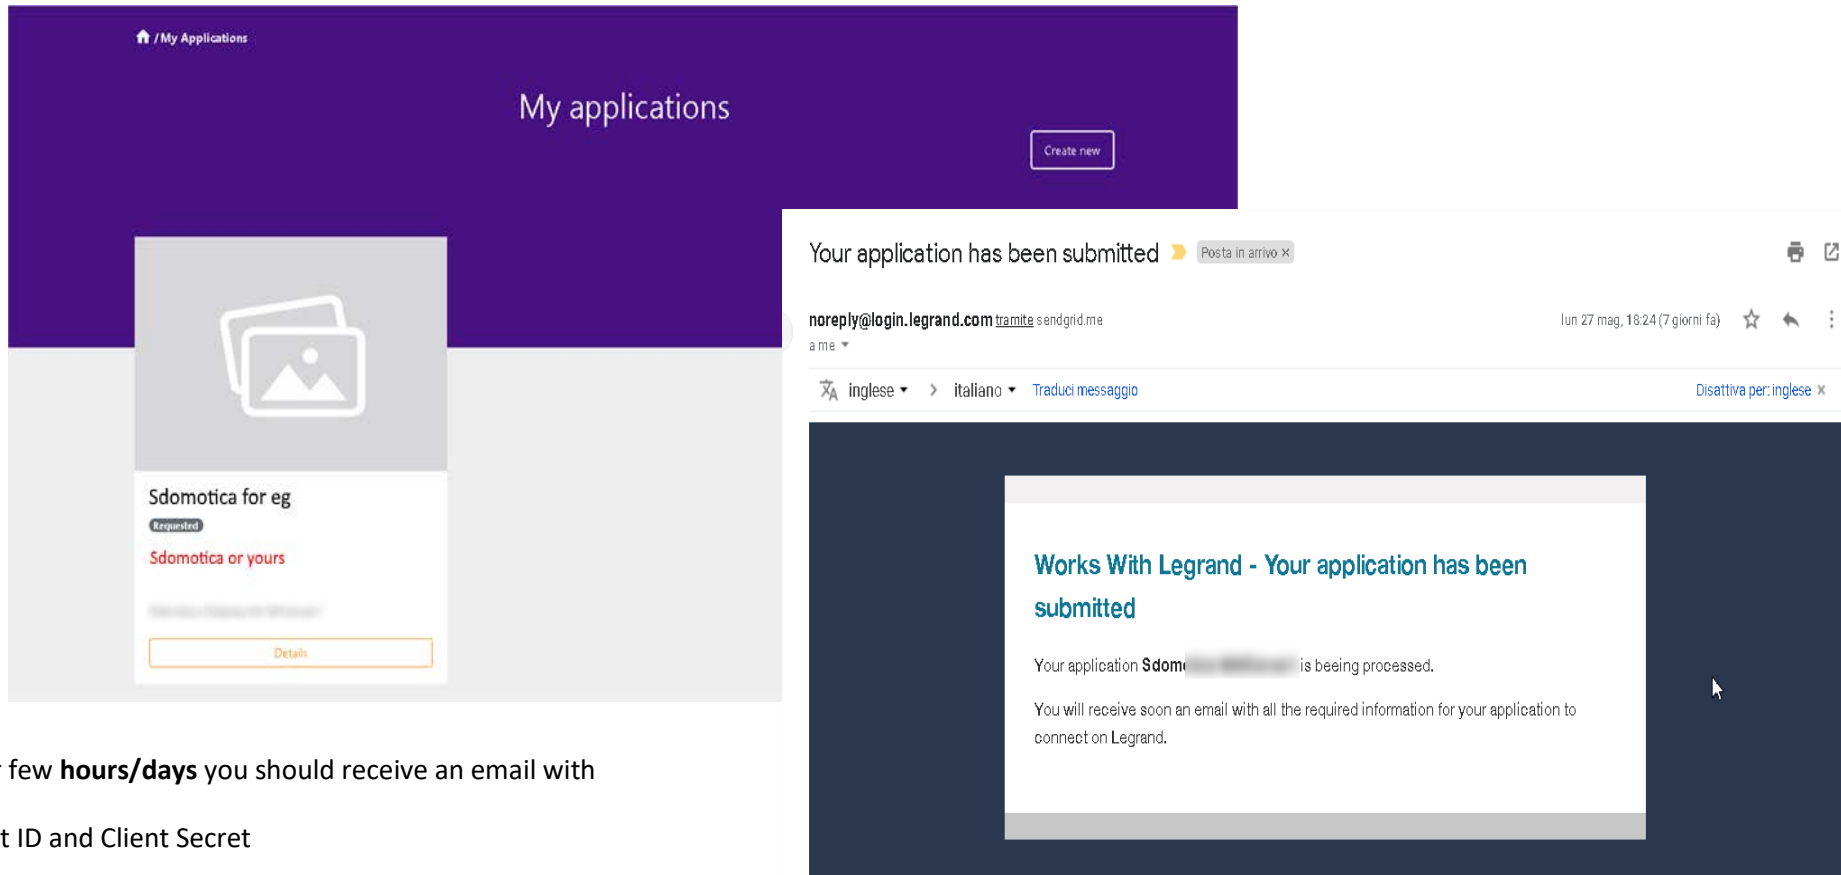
/ My Applications

My applications

Create new

Sdomotica for eg

Requested

Sdomotica or yours

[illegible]

Details

Your application has been submitted

Posta in arrivo ×

noreply@login.legrand.com tramite sendgrid.me

a me

lun 27 mag, 18:24 (7 giorni fa)

inglese › italiano Traduci messaggio

Disattiva per: inglese ×

Works With Legrand - Your application has been submitted

Your application Sdom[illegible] is being processed.

You will receive soon an email with all the required information for your application to connect on Legrand.

r few **hours/days** you should receive an email with

t ID and Client Secret